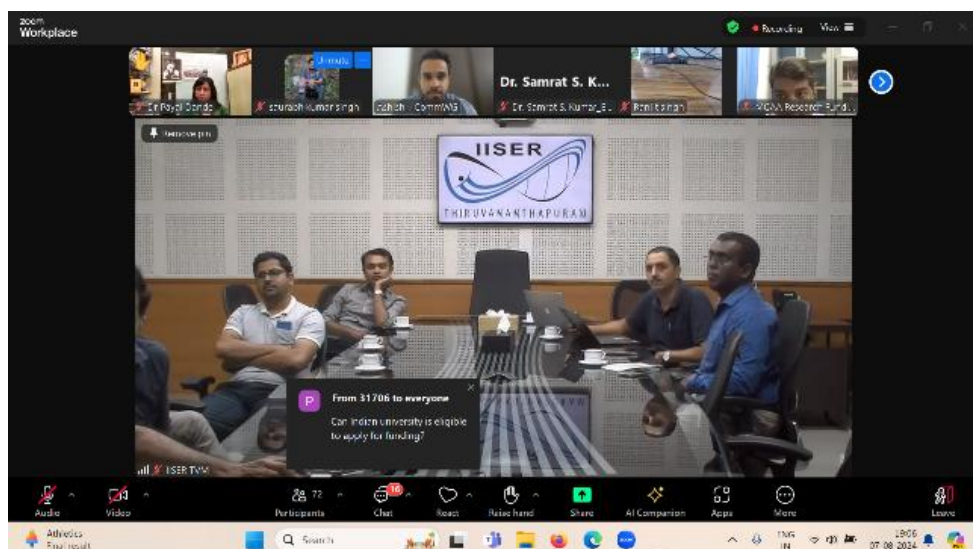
zoom Workplace

Recording View

Dr Payal Dande
saurabh kumar singh
Unmute
nahish - CommWG
Dr. Samrat S. K...
Dr. Samrat S. Kumar_B...
Ranit singh
WGAA Research Fund...

Remove pin

IISER
THIRUVANANTHAPURAM

From 31706 to everyone
Can Indian university is eligible to apply for funding?

IISER TVM

Audio
Video
Participants 72
Chat 10
React
Raise hand
Share
AI Companion
Apps
More
Leave

Athletics
Final result
Search
ENG IN
19:06
07-08-2024